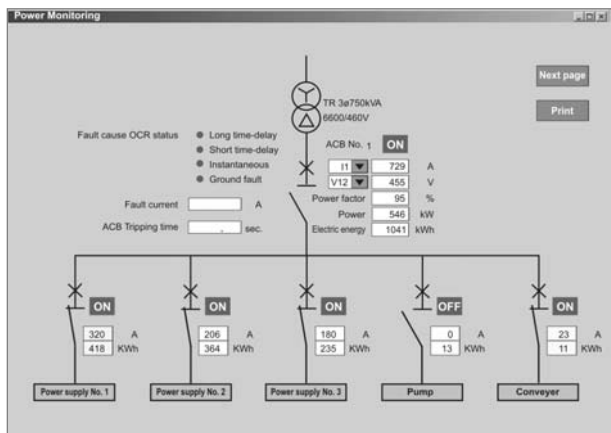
Power Monitoring

Next page

Print

TR 3ø750kVA
6600/460V

Fault cause OCR status
Long time-delay
Short time-delay
Instantaneous
Ground fault

ACB No. 1 ON

I1 729 A
V12 455 V
Power factor 95 %
Power 546 kW
Electric energy 1041 kWh

Fault current A
ACB Tripping time . sec.

ON
320 A
418 KWh
Power supply No. 1

ON
206 A
364 KWh
Power supply No. 2

ON
180 A
235 KWh
Power supply No. 3

OFF
0 A
13 KWh
Pump

ON
23 A
11 KWh
Conveyer